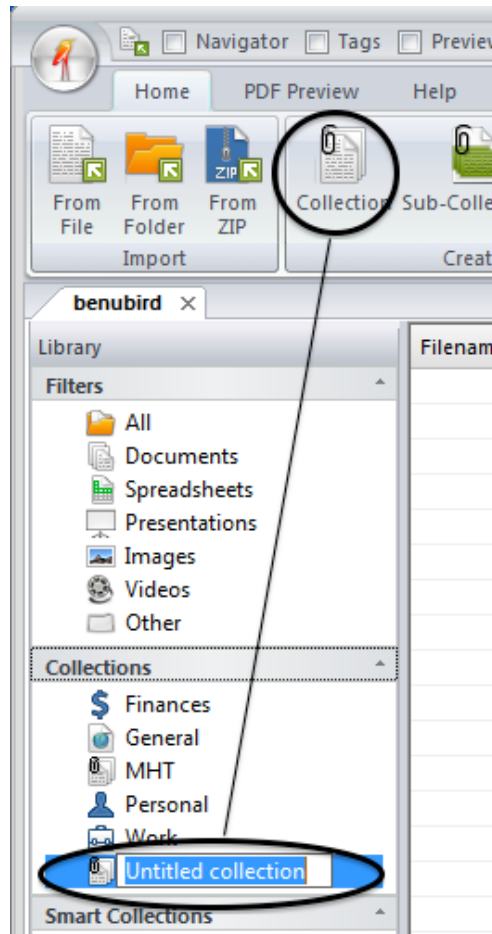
Navigator Tags Previe

Home PDF Preview Help

From File From Folder ZIP From ZIP

Import

Collection Sub-Colle

Creat

benubird ×

Library

Filenam

Filters

All

Documents

Spreadsheets

Presentations

Images

Videos

Other

Collections

Finances

General

MHT

Personal

Work

Untitled collection

Smart Collections